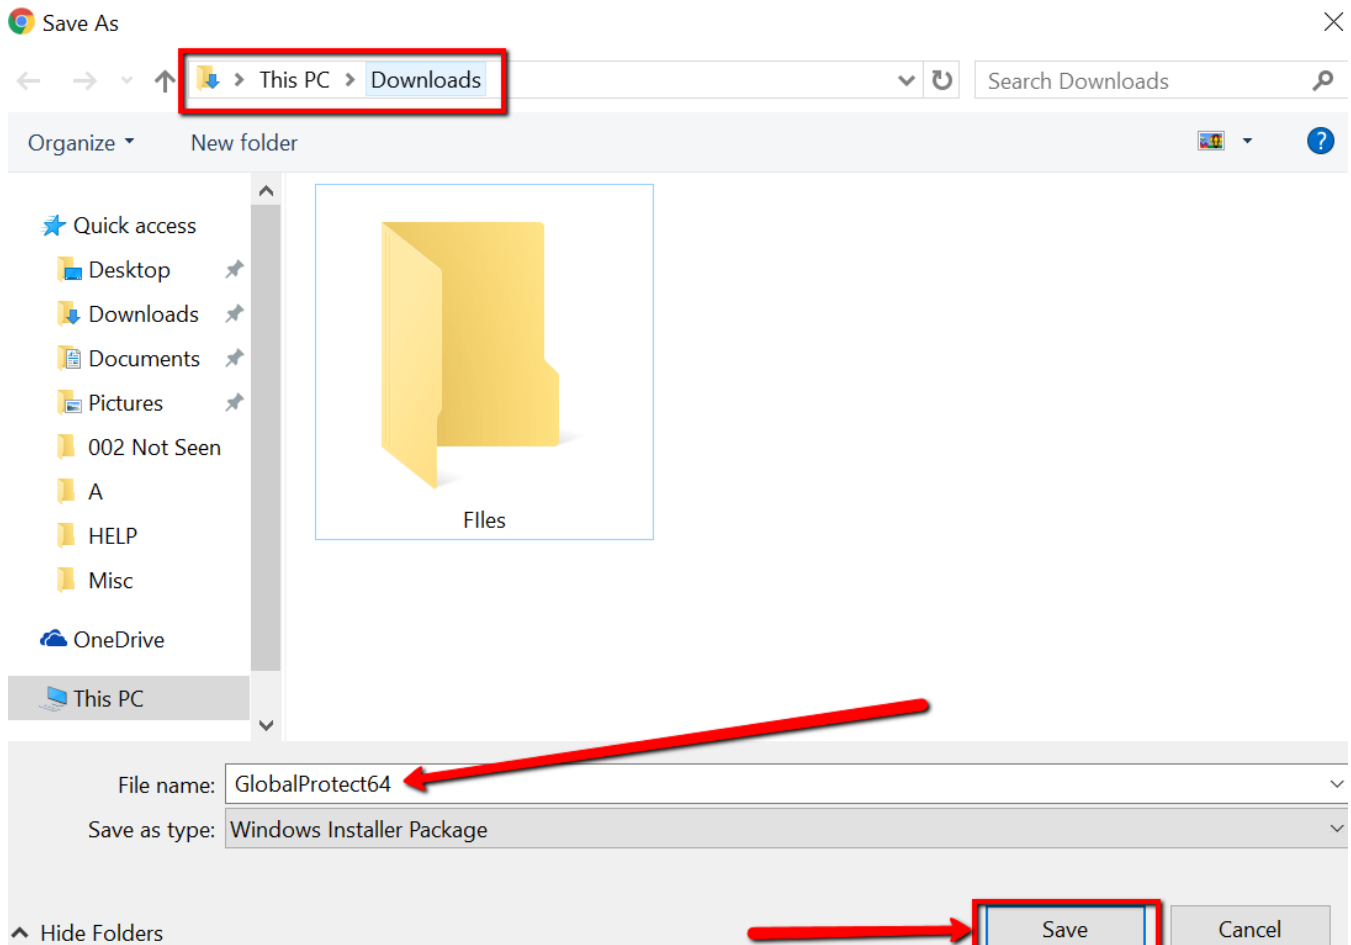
Save As

This PC > Downloads

Search Downloads

Organize ▾ New folder

Quick access
Desktop
Downloads
Documents
Pictures
002 Not Seen
A
HELP
Misc
OneDrive
This PC

FIles

File name: GlobalProtect64
Save as type: Windows Installer Package

Hide Folders

Save Cancel